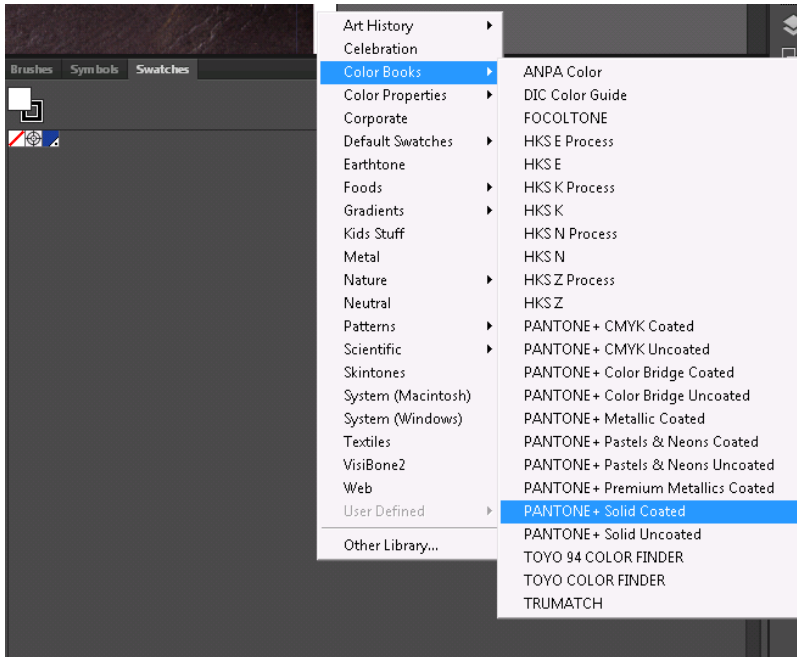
Brushes Symbols Swatches

Art History
Celebration
Color Books
Color Properties
Corporate
Default Swatches
Earthtone
Foods
Gradients
Kids Stuff
Metal
Nature
Neutral
Patterns
Scientific
Skintones
System (Macintosh)
System (Windows)
Textiles
VisiBone2
Web
User Defined
Other Library...

ANPA Color
DIC Color Guide
FOCOLTONE
HKS E Process
HKS E
HKS K Process
HKS K
HKS N Process
HKS N
HKS Z Process
HKS Z
PANTONE+ CMYK Coated
PANTONE+ CMYK Uncoated
PANTONE+ Color Bridge Coated
PANTONE+ Color Bridge Uncoated
PANTONE+ Metallic Coated
PANTONE+ Pastels & Neons Coated
PANTONE+ Pastels & Neons Uncoated
PANTONE+ Premium Metallics Coated
PANTONE+ Solid Coated
PANTONE+ Solid Uncoated
TOYO 94 COLOR FINDER
TOYO COLOR FINDER
TRUMATCH